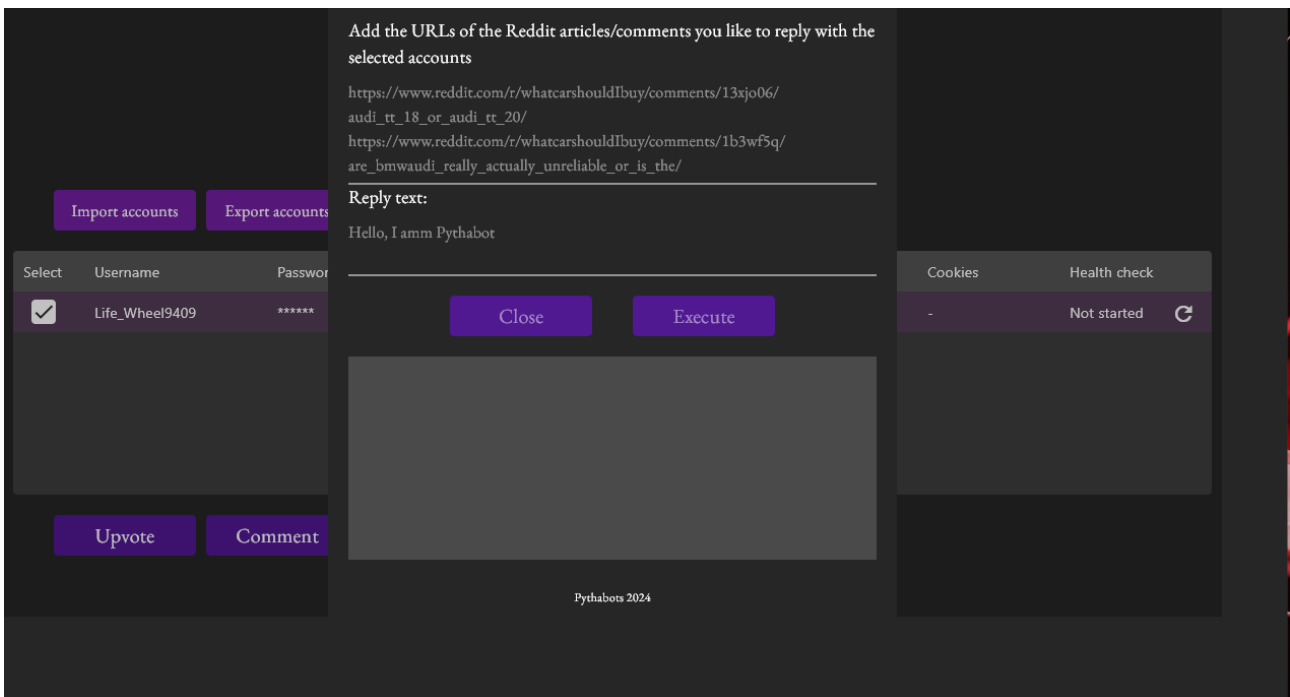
Add the URLs of the Reddit articles/comments you like to reply with the selected accounts

https://www.reddit.com/r/whatcarshouldIbuy/comments/13xjo06/audi_tt_18_or_audi_tt_20/
https://www.reddit.com/r/whatcarshouldIbuy/comments/1b3wf5q/are_bmwaudi_really_actually_unreliable_or_is_the/

Reply text:

Hello, I amm Pythabot

Close Execute

Import accounts Export accounts

| Select | Username | Passwor | Cookies | Health check |
|---|---|---|---|---|
| ✓ | Life_Wheel9409 | ****** | - | Not started |

Upvote Comment

Pythabots 2024